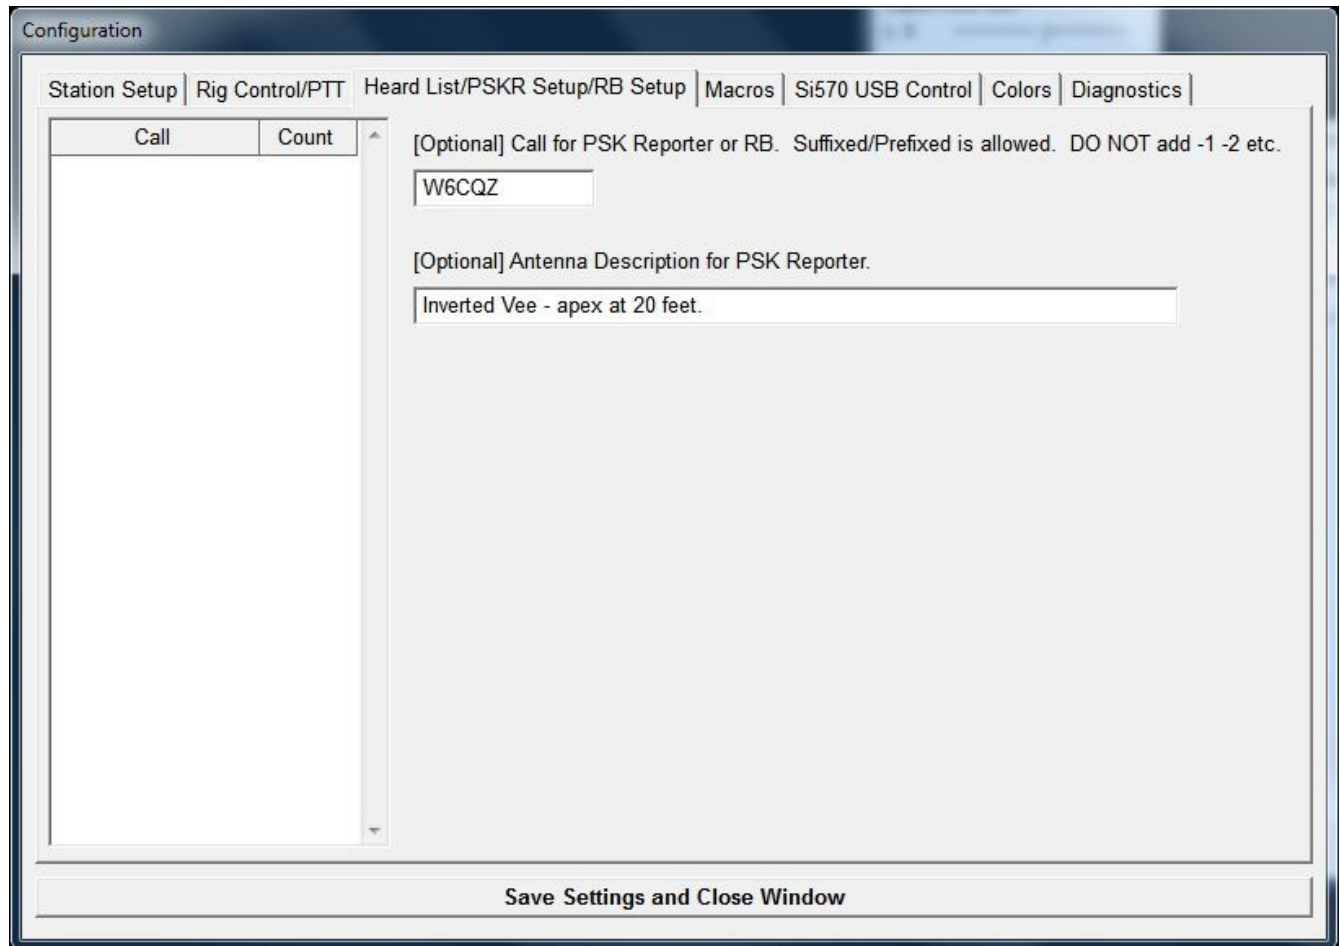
Configuration

Station Setup | Rig Control/PTT | Heard List/PSKR Setup/RB Setup | Macros | Si570 USB Control | Colors | Diagnostics

| Call | Count |
|---|---|

[Optional] Call for PSK Reporter or RB. Suffixed/Prefixed is allowed. DO NOT add -1 -2 etc.

W6CQZ

[Optional] Antenna Description for PSK Reporter.

Inverted Vee - apex at 20 feet.

Save Settings and Close Window